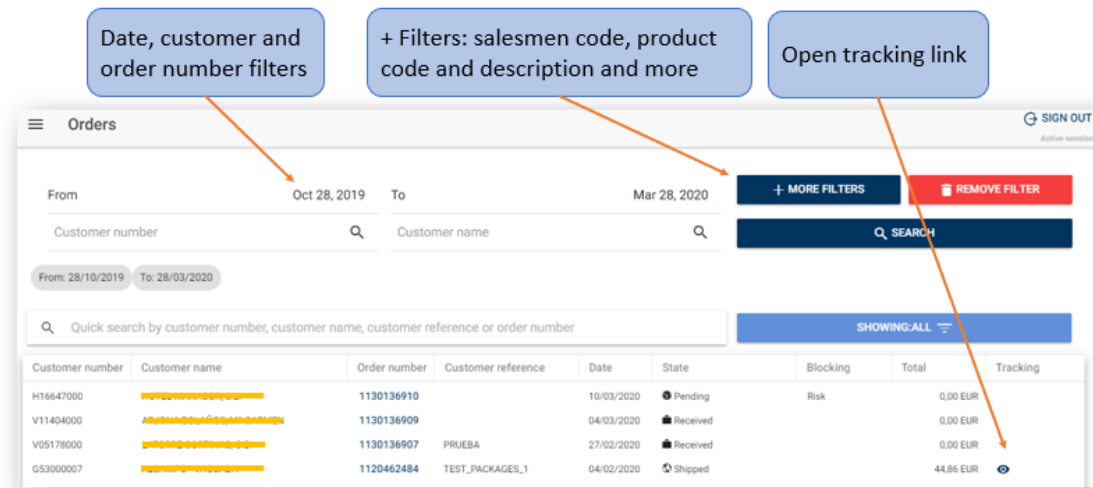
Date, customer and order number filters

+ Filters: salesmen code, product code and description and more

Open tracking link

Orders

SIGN OUT
Active session

From Oct 28, 2019

To Mar 28, 2020

+ MORE FILTERS

REMOVE FILTER

Customer number

Customer name

SEARCH

From: 28/10/2019 To: 28/03/2020

Quick search by customer number, customer name, customer reference or order number

SHOWING:ALL

| Customer number | Customer name | Order number | Customer reference | Date | State | Blocking | Total | Tracking |
|---|---|---|---|---|---|---|---|---|
| H16647000 | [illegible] | 1130136910 | | 10/03/2020 | Pending | Risk | 0,00 EUR | |
| V11404000 | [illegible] | 1130136909 | | 04/03/2020 | Received | | 0,00 EUR | |
| V05178000 | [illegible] | 1130136907 | PRUEBA | 27/02/2020 | Received | | 0,00 EUR | |
| G53000007 | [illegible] | 1120462484 | TEST_PACKAGES_1 | 04/02/2020 | Shipped | | 44,86 EUR | |